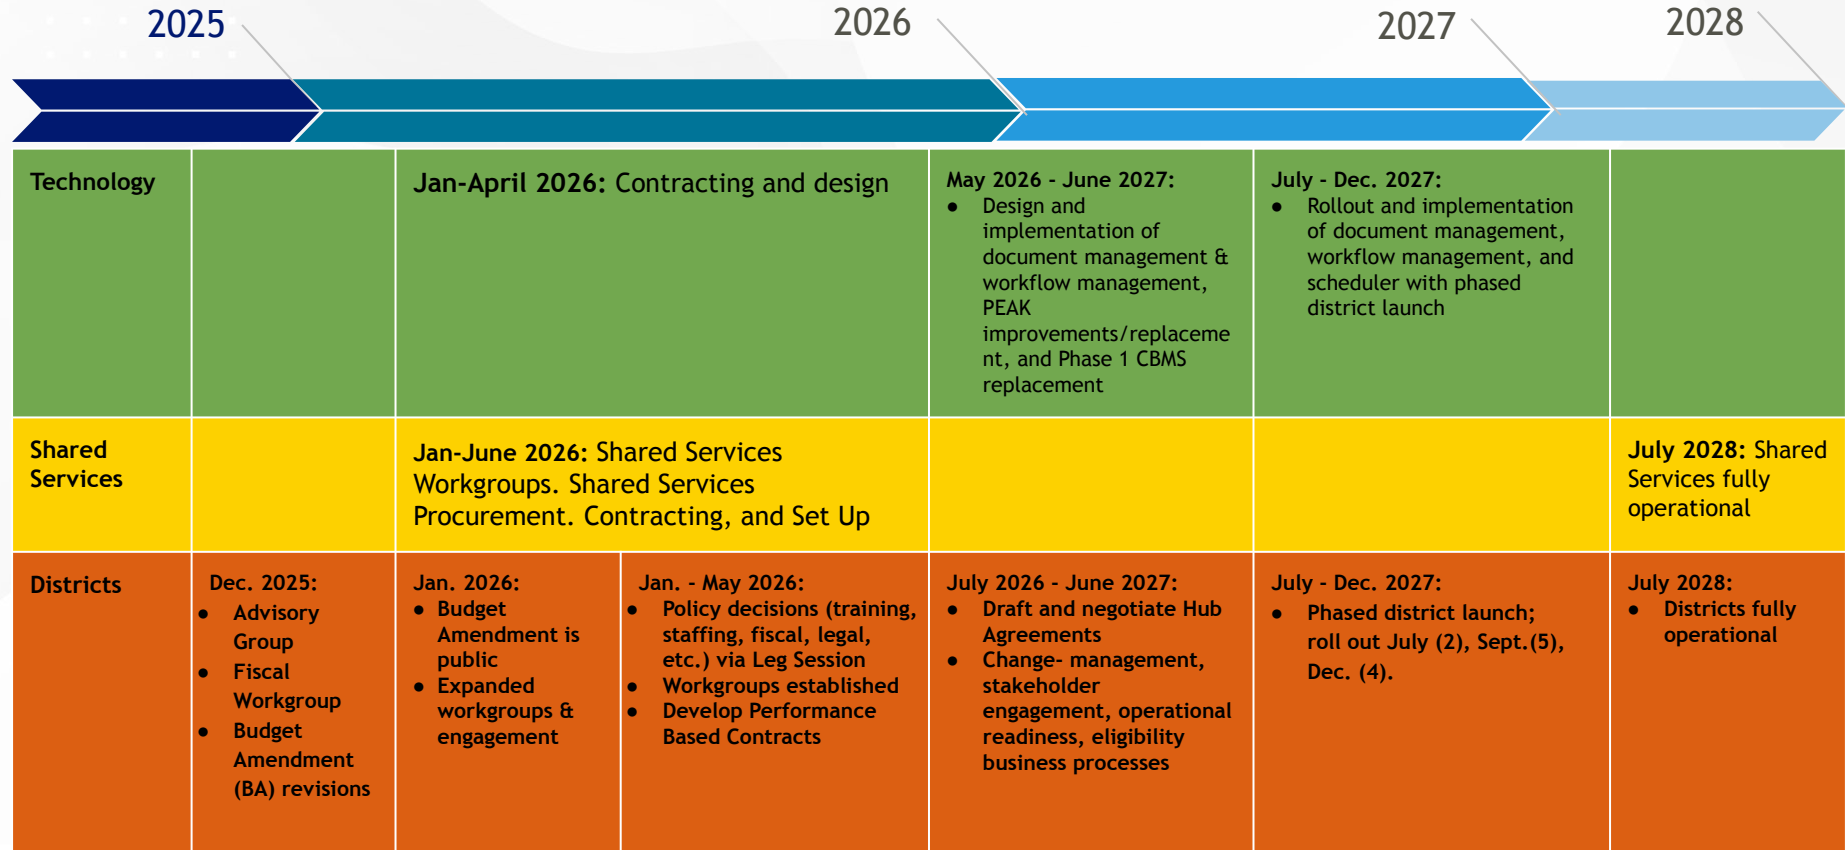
2025 2026 2027 2028

| Technology | | Jan-April 2026: Contracting and design | | May 2026 - June 2027: • Design and implementation of document management & workflow management, PEAK improvements/replacement, and Phase 1 CBMS replacement | July - Dec. 2027: • Rollout and implementation of document management, workflow management, and scheduler with phased district launch | |
|---|---|---|---|---|---|---|
| Shared Services | | Jan-June 2026: Shared Services Workgroups. Shared Services Procurement. Contracting, and Set Up | | | | July 2028: Shared Services fully operational |
| Districts | Dec. 2025: • Advisory Group • Fiscal Workgroup • Budget Amendment (BA) revisions | Jan. 2026: • Budget Amendment is public • Expanded workgroups & engagement | Jan. - May 2026: • Policy decisions (training, staffing, fiscal, legal, etc.) via Leg Session • Workgroups established • Develop Performance Based Contracts | July 2026 - June 2027: • Draft and negotiate Hub Agreements • Change- management, stakeholder engagement, operational readiness, eligibility business processes | July - Dec. 2027: • Phased district launch; roll out July (2), Sept.(5), Dec. (4). | July 2028: • Districts fully operational |